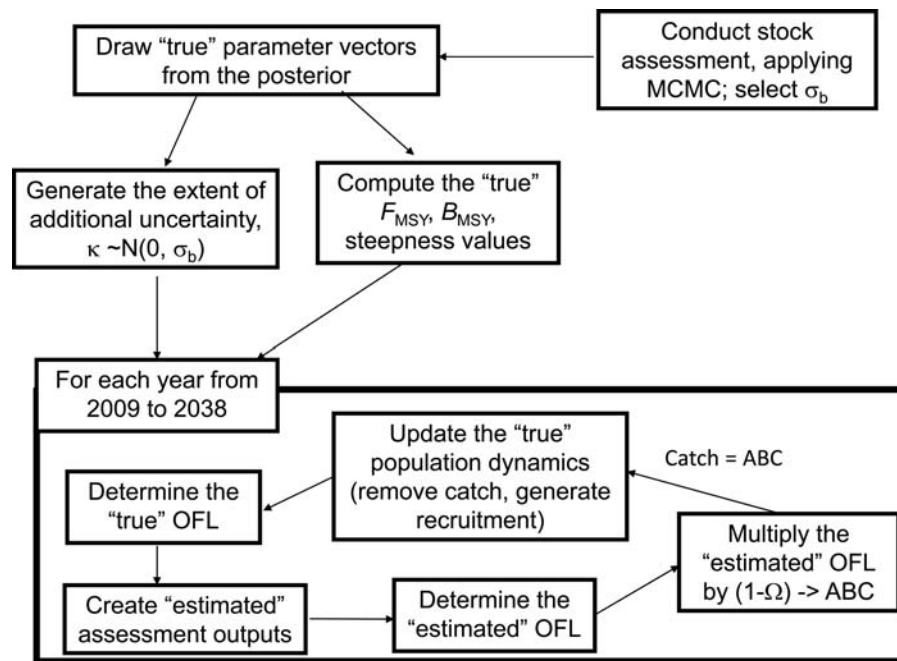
Draw “true” parameter vectors from the posterior

Conduct stock assessment, applying MCMC; select $\sigma_b$

Generate the extent of additional uncertainty, $\kappa \sim N(0, \sigma_b)$

Compute the “true” $F_{MSY}$, $B_{MSY}$, steepness values

For each year from 2009 to 2038

Update the “true” population dynamics (remove catch, generate recruitment)

Catch = ABC

Determine the “true” OFL

Multiply the “estimated” OFL by $(1-\Omega)$ -> ABC

Create “estimated” assessment outputs

Determine the “estimated” OFL